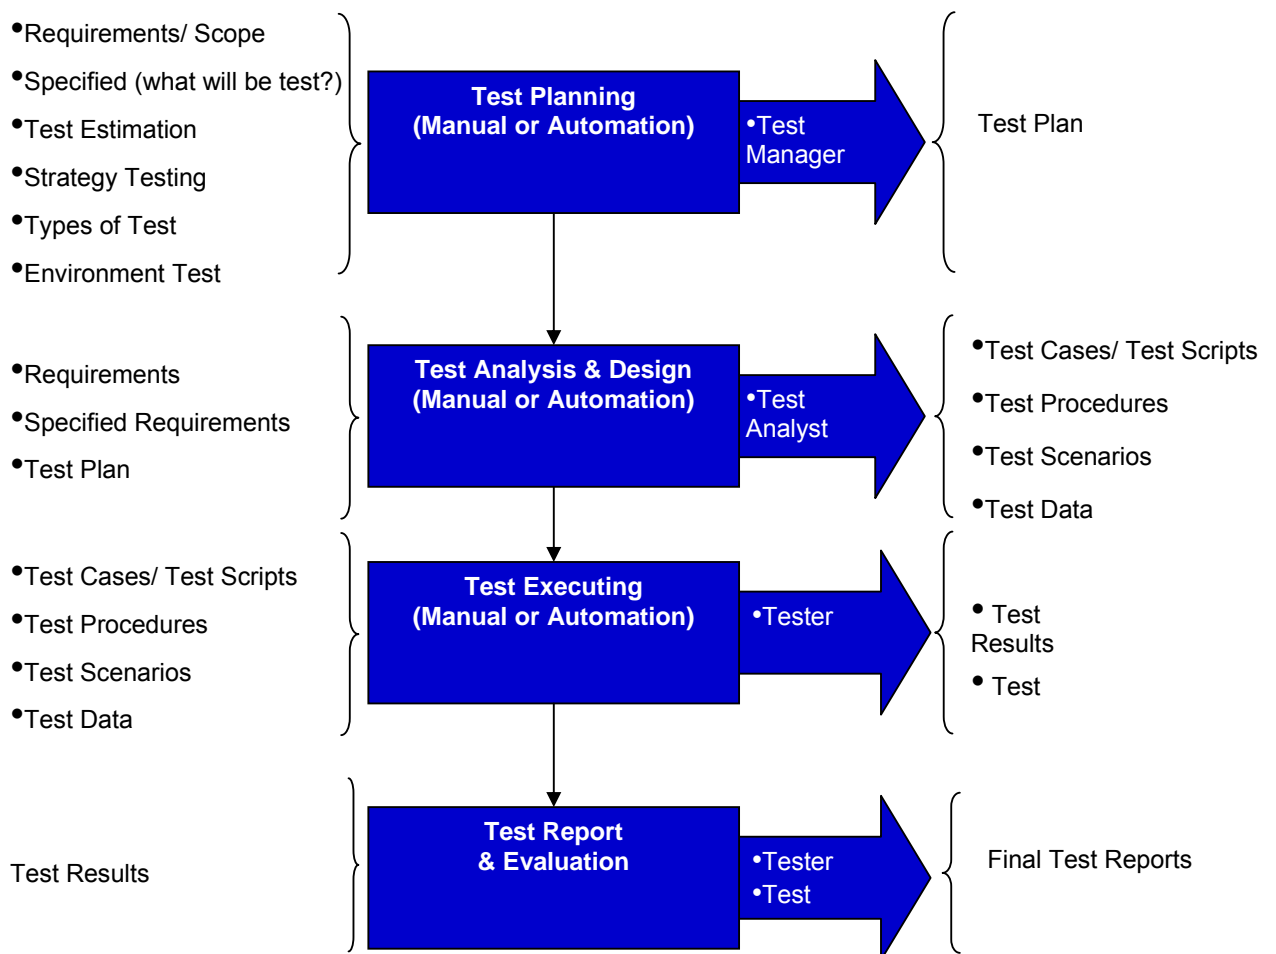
•Requirements/ Scope
•Specified (what will be test?)
•Test Estimation
•Strategy Testing
•Types of Test
•Environment Test

Test Planning
(Manual or Automation)

•Test Manager

Test Plan

•Requirements
•Specified Requirements
•Test Plan

Test Analysis & Design
(Manual or Automation)

•Test Analyst

•Test Cases/ Test Scripts
•Test Procedures
•Test Scenarios
•Test Data

•Test Cases/ Test Scripts
•Test Procedures
•Test Scenarios
•Test Data

Test Executing
(Manual or Automation)

•Tester

• Test Results
• Test

Test Results

Test Report
& Evaluation

•Tester
•Test

Final Test Reports